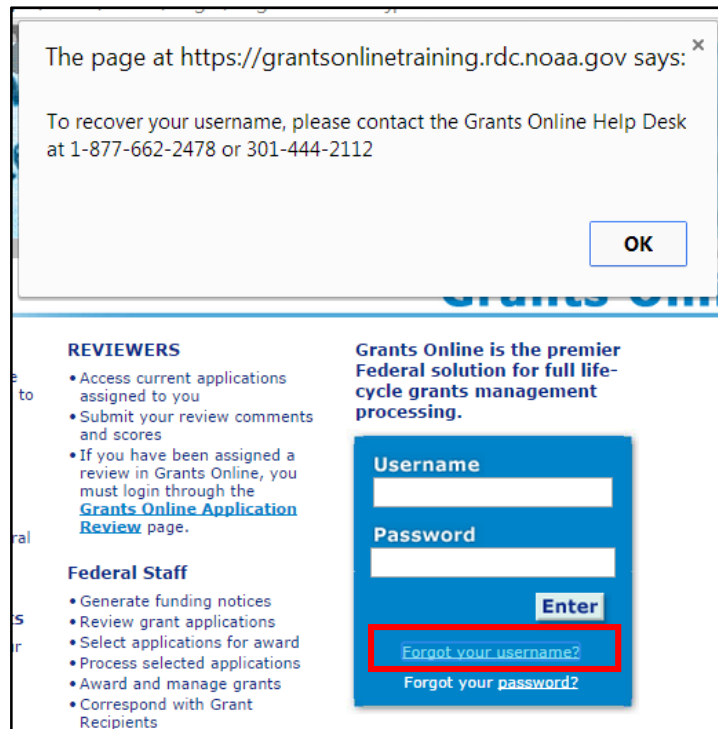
The page at https://grantsonlinetraining.rdc.noaa.gov says:

×

To recover your username, please contact the Grants Online Help Desk at 1-877-662-2478 or 301-444-2112

OK

Grants Onl

e
to

ral

ts
r

REVIEWERS

• Access current applications assigned to you
• Submit your review comments and scores
• If you have been assigned a review in Grants Online, you must login through the Grants Online Application Review page.

Federal Staff

• Generate funding notices
• Review grant applications
• Select applications for award
• Process selected applications
• Award and manage grants
• Correspond with Grant Recipients

Grants Online is the premier Federal solution for full life-cycle grants management processing.

Username

Password

Enter

Forgot your username?

Forgot your password?